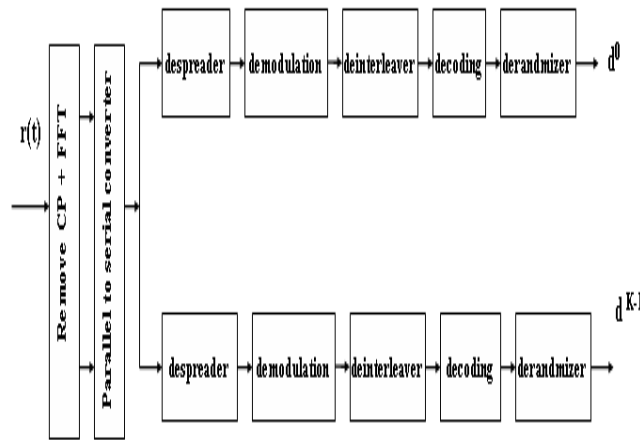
r(t)

Remove CP + FFT

Parallel to serial converter

despreader → demodulation → deinterleaver → decoding → derandmizer → $d^0$

despreader → demodulation → deinterleaver → decoding → derandmizer → $d^{K-1}$